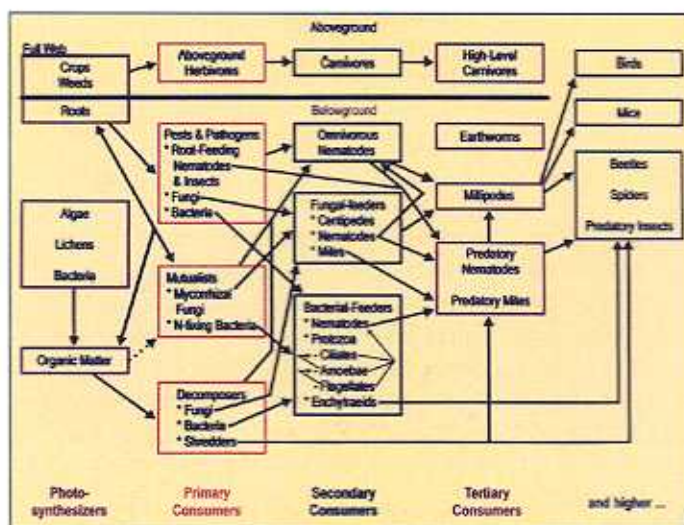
Aboveground

Full Web

Crops
Weeds

Aboveground Herbivores

Carnivores

High-Level Carnivores

Birds

Roots

Belowground

Mice

Pests & Pathogens
* Root-Feeding Nematodes & Insects
* Fungi
* Bacteria

Omnivorous Nematodes

Earthworms

Millipedes

Beetles
Spiders
Predatory Insects

Algae
Lichens
Bacteria

Fungal-feeders
* Centipedes
* Nematodes
* Mites

Predatory Nematodes
Predatory Mites

Mutualists
* Mycorrhizal Fungi
* N-fixing Bacteria

Bacterial-Feeders
* Nematodes
* Protozoa
- Ciliates
- Amoebae
- Flagellates
* Enchytraeids

Organic Matter

Decomposers
* Fungi
* Bacteria
* Shredders

Photo-synthesizers

Primary Consumers

Secondary Consumers

Tertiary Consumers

and higher ...